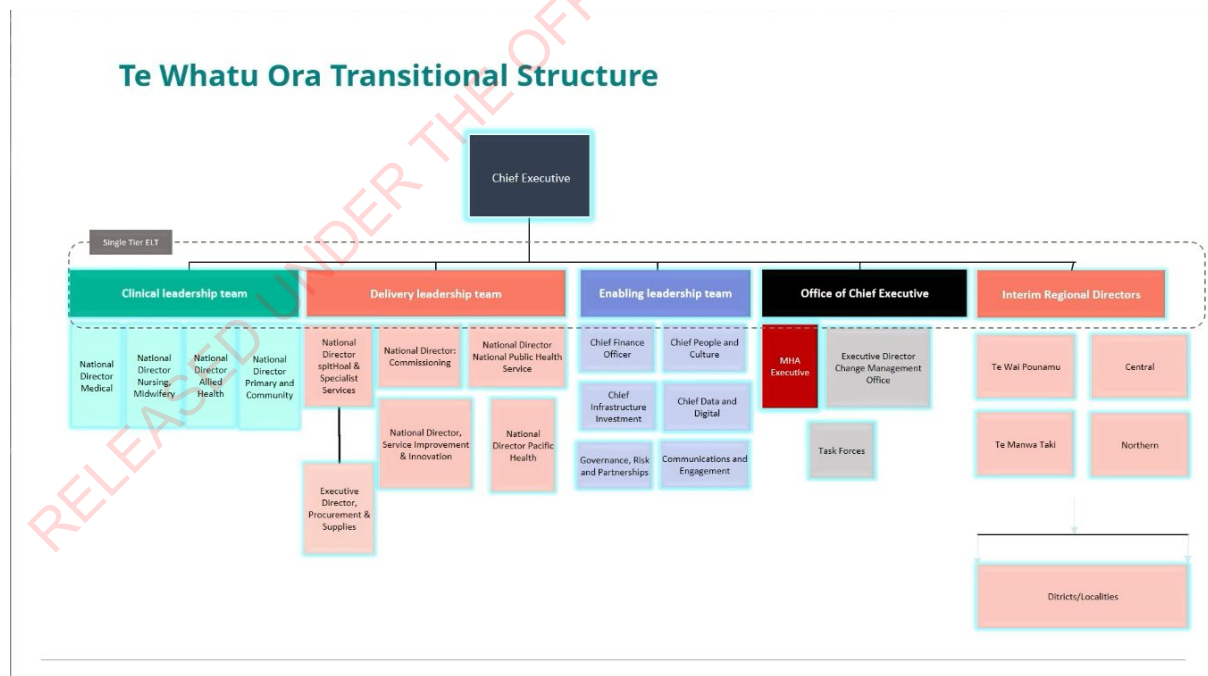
Te Whatu Ora Transitional Structure

RELEASED UNDER THE OFF

Chief Executive

Single Tier ELT

Clinical leadership team

National Director Medical

National Director Nursing, Midwifery

National Director Allied Health

National Director Primary and Community

Delivery leadership team

National Director spitHoal & Specialist Services

National Director: Commissioning

National Director National Public Health Service

National Director, Service Improvement & Innovation

National Director Pacific Health

Executive Director, Procurement & Supplies

Enabling leadership team

Chief Finance Officer

Chief People and Culture

Chief Infrastructure Investment

Chief Data and Digital

Governance, Risk and Partnerships

Communications and Engagement

Office of Chief Executive

MHA Executive

Executive Director Change Management Office

Task Forces

Interim Regional Directors

Te Wai Pounamu

Central

Te Manwa Taki

Northern

Ditricts/Localities